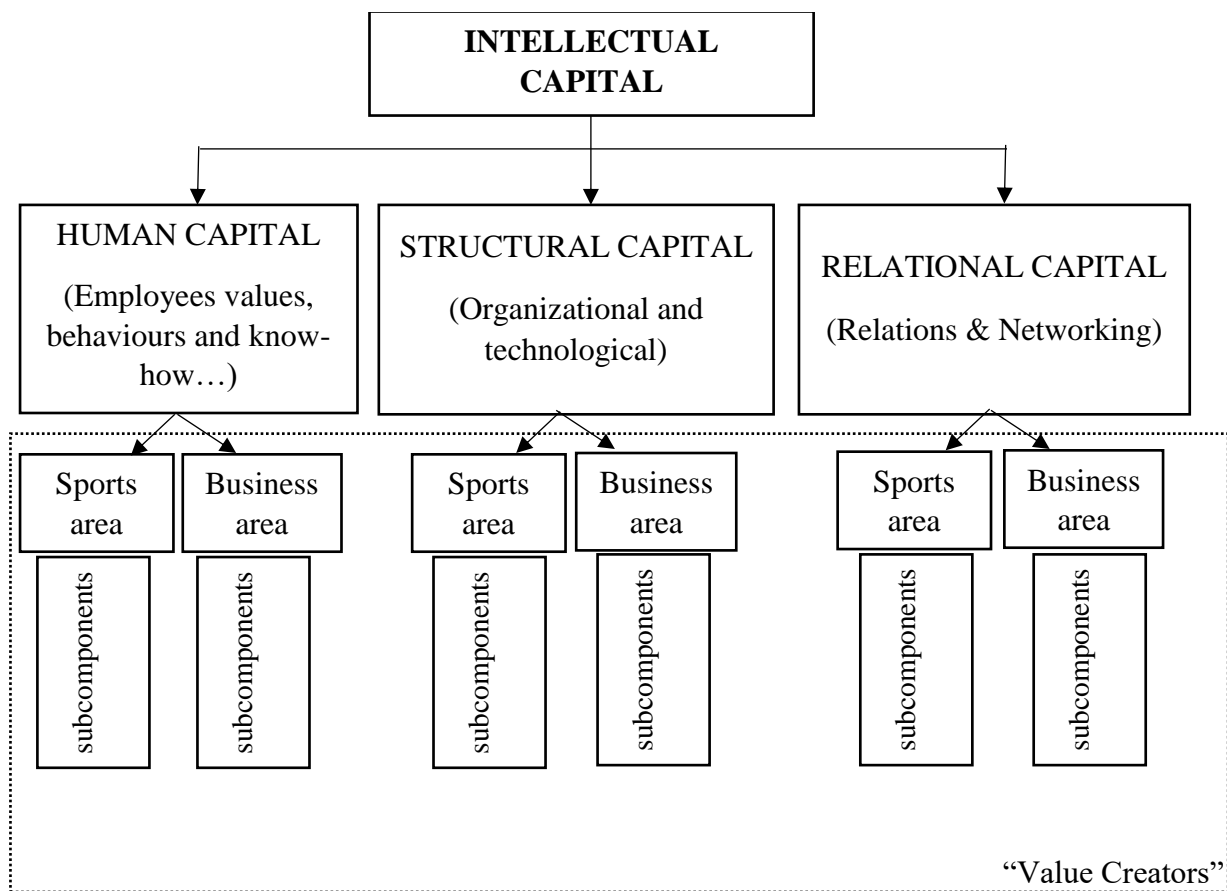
INTELLECTUAL CAPITAL

HUMAN CAPITAL

(Employees values, behaviours and know-how…)

STRUCTURAL CAPITAL

(Organizational and technological)

RELATIONAL CAPITAL

(Relations & Networking)

Sports area

Business area

Sports area

Business area

Sports area

Business area

subcomponents

subcomponents

subcomponents

subcomponents

subcomponents

subcomponents

“Value Creators”